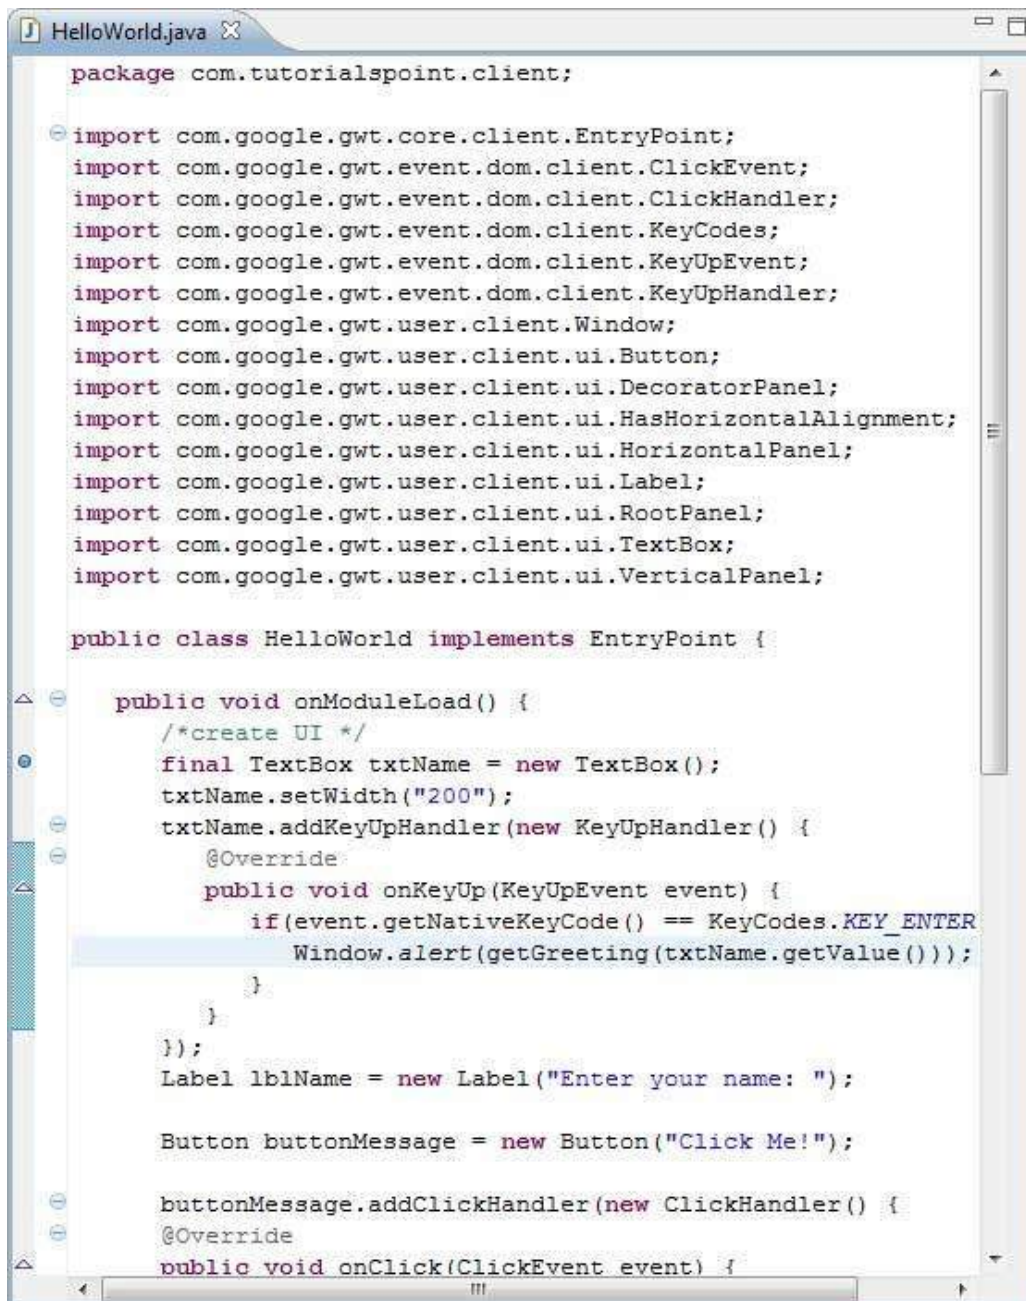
HelloWorld.java

package com.tutorialspoint.client;

import com.google.gwt.core.client.EntryPoint;
import com.google.gwt.event.dom.client.ClickEvent;
import com.google.gwt.event.dom.client.ClickHandler;
import com.google.gwt.event.dom.client.KeyCodes;
import com.google.gwt.event.dom.client.KeyUpEvent;
import com.google.gwt.event.dom.client.KeyUpHandler;
import com.google.gwt.user.client.Window;
import com.google.gwt.user.client.ui.Button;
import com.google.gwt.user.client.ui.DecoratorPanel;
import com.google.gwt.user.client.ui.HasHorizontalAlignment;
import com.google.gwt.user.client.ui.HorizontalPanel;
import com.google.gwt.user.client.ui.Label;
import com.google.gwt.user.client.ui.RootPanel;
import com.google.gwt.user.client.ui.TextBox;
import com.google.gwt.user.client.ui.VerticalPanel;

public class HelloWorld implements EntryPoint {

    public void onModuleLoad() {
        /*create UI */
        final TextBox txtName = new TextBox();
        txtName.setWidth("200");
        txtName.addKeyUpHandler(new KeyUpHandler() {
            @Override
            public void onKeyUp(KeyUpEvent event) {
                if(event.getNativeKeyCode() == KeyCodes.KEY_ENTER
                    Window.alert(getGreeting(txtName.getValue()));
                }
            }
        });
        Label lblName = new Label("Enter your name: ");

        Button buttonMessage = new Button("Click Me!");

        buttonMessage.addClickHandler(new ClickHandler() {
        @Override
        public void onClick(ClickEvent event) {